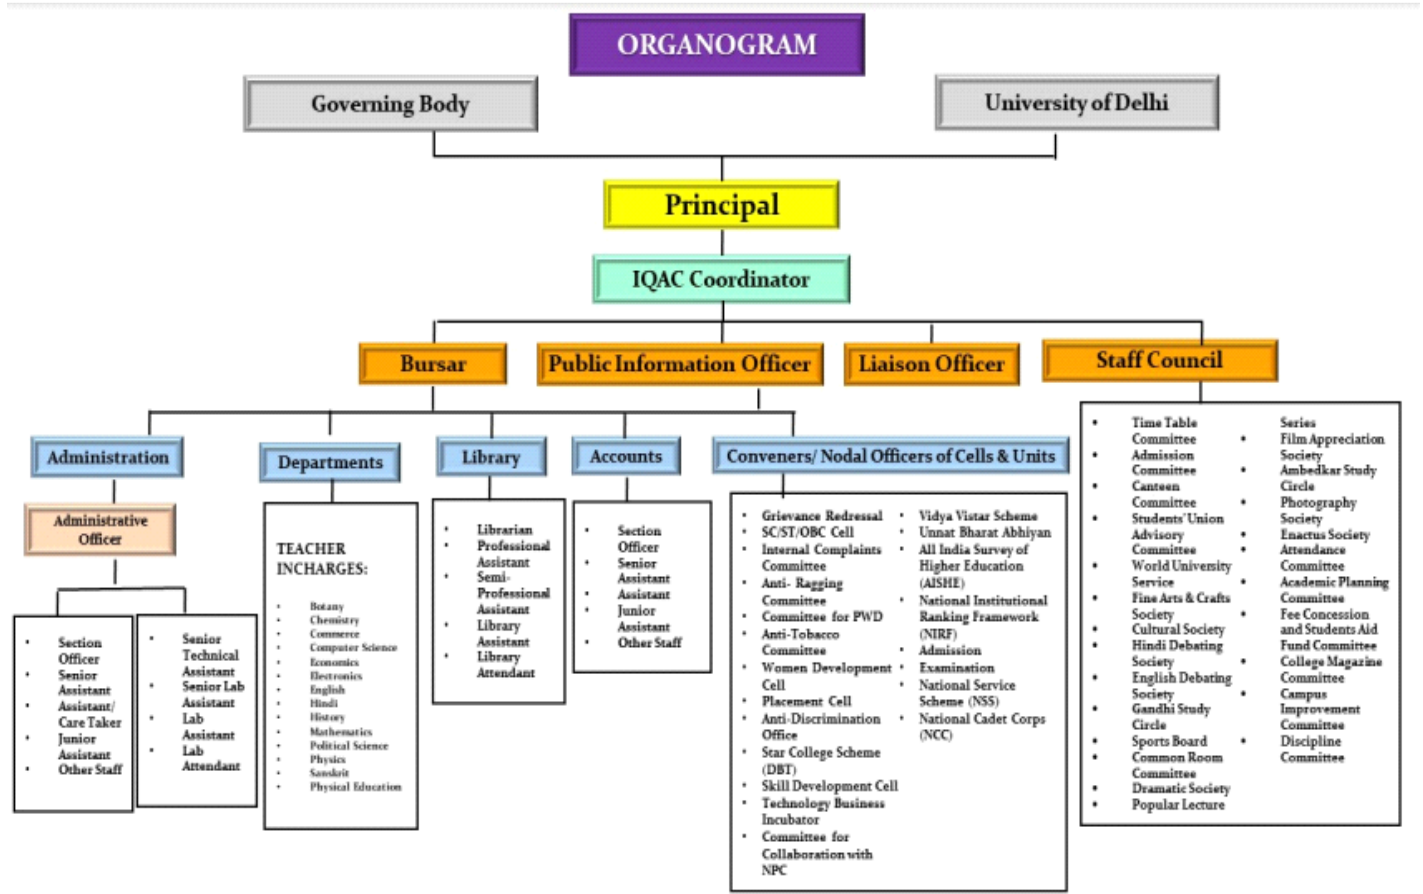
ORGANOGRAM

Governing Body

University of Delhi

Principal

IQAC Coordinator

Bursar

Public Information Officer

Liaison Officer

Staff Council

Administration

Administrative Officer

- Section Officer
- Senior Assistant
- Assistant/ Care Taker
- Junior Assistant
- Other Staff

- Senior Technical Assistant
- Senior Lab Assistant
- Lab Assistant
- Lab Attendant

Departments

TEACHER INCHARGES:

- Botany
- Chemistry
- Commerce
- Computer Science
- Economics
- Electronics
- English
- Hindi
- History
- Mathematics
- Political Science
- Physics
- Sanskrit
- Physical Education

Library

- Librarian
- Professional Assistant
- Semi-Professional Assistant
- Library Assistant
- Library Attendant

Accounts

- Section Officer
- Senior Assistant
- Assistant
- Junior Assistant
- Other Staff

Conveners/ Nodal Officers of Cells & Units

- Grievance Redressal
- SC/ST/OBC Cell
- Internal Complaints Committee
- Anti- Ragging Committee
- Committee for PWD
- Anti-Tobacco Committee
- Women Development Cell
- Placement Cell
- Anti-Discrimination Office
- Star College Scheme (DBT)
- Skill Development Cell
- Technology Business Incubator
- Committee for Collaboration with NPC

- Vidya Vistar Scheme
- Unnat Bharat Abhiyan
- All India Survey of Higher Education (AISHE)
- National Institutional Ranking Framework (NIRF)
- Admission
- Examination
- National Service Scheme (NSS)
- National Cadet Corps (NCC)

- Time Table Committee
- Admission Committee
- Canteen Committee
- Students' Union Advisory Committee
- World University Service
- Fine Arts & Crafts Society
- Cultural Society
- Hindi Debating Society
- English Debating Society
- Gandhi Study Circle
- Sports Board
- Common Room Committee
- Dramatic Society
- Popular Lecture Series

- Film Appreciation Society
- Ambedkar Study Circle
- Photography Society
- Enactus Society
- Attendance Committee
- Academic Planning Committee
- Fee Concession and Students Aid Fund Committee
- College Magazine Committee
- Campus Improvement Committee
- Discipline Committee